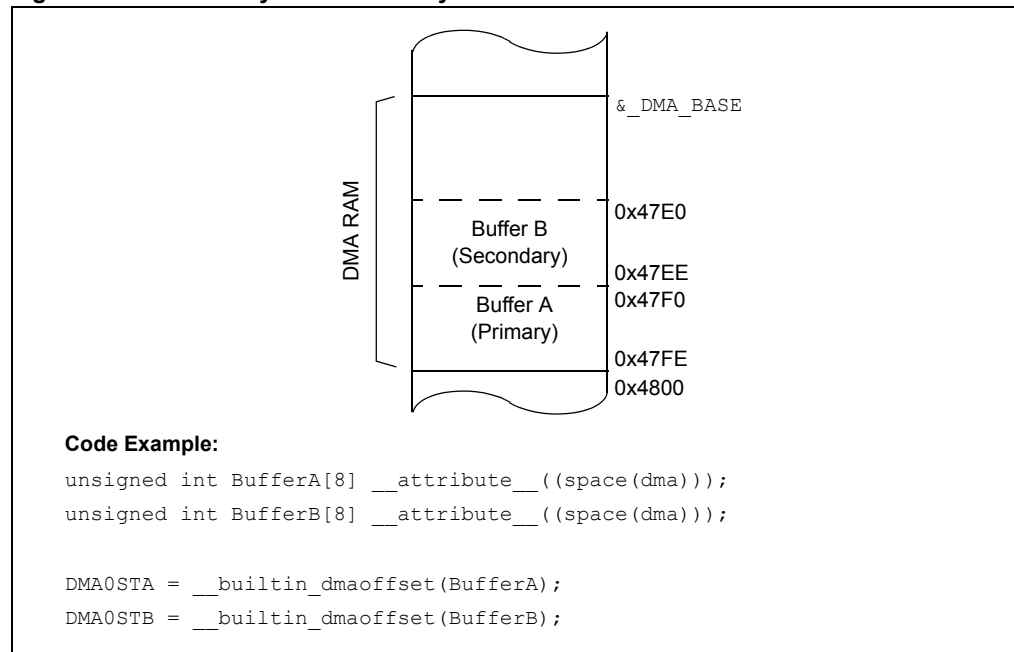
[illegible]

&_DMA_BASE

DMA RAM

Buffer B
(Secondary)

0x47E0

0x47EE

Buffer A
(Primary)

0x47F0

0x47FE

0x4800

**Code Example:**

unsigned int BufferA[8] __attribute__((space(dma)));
unsigned int BufferB[8] __attribute__((space(dma)));

DMA0STA = __builtin_dmaoffset(BufferA);
DMA0STB = __builtin_dmaoffset(BufferB);